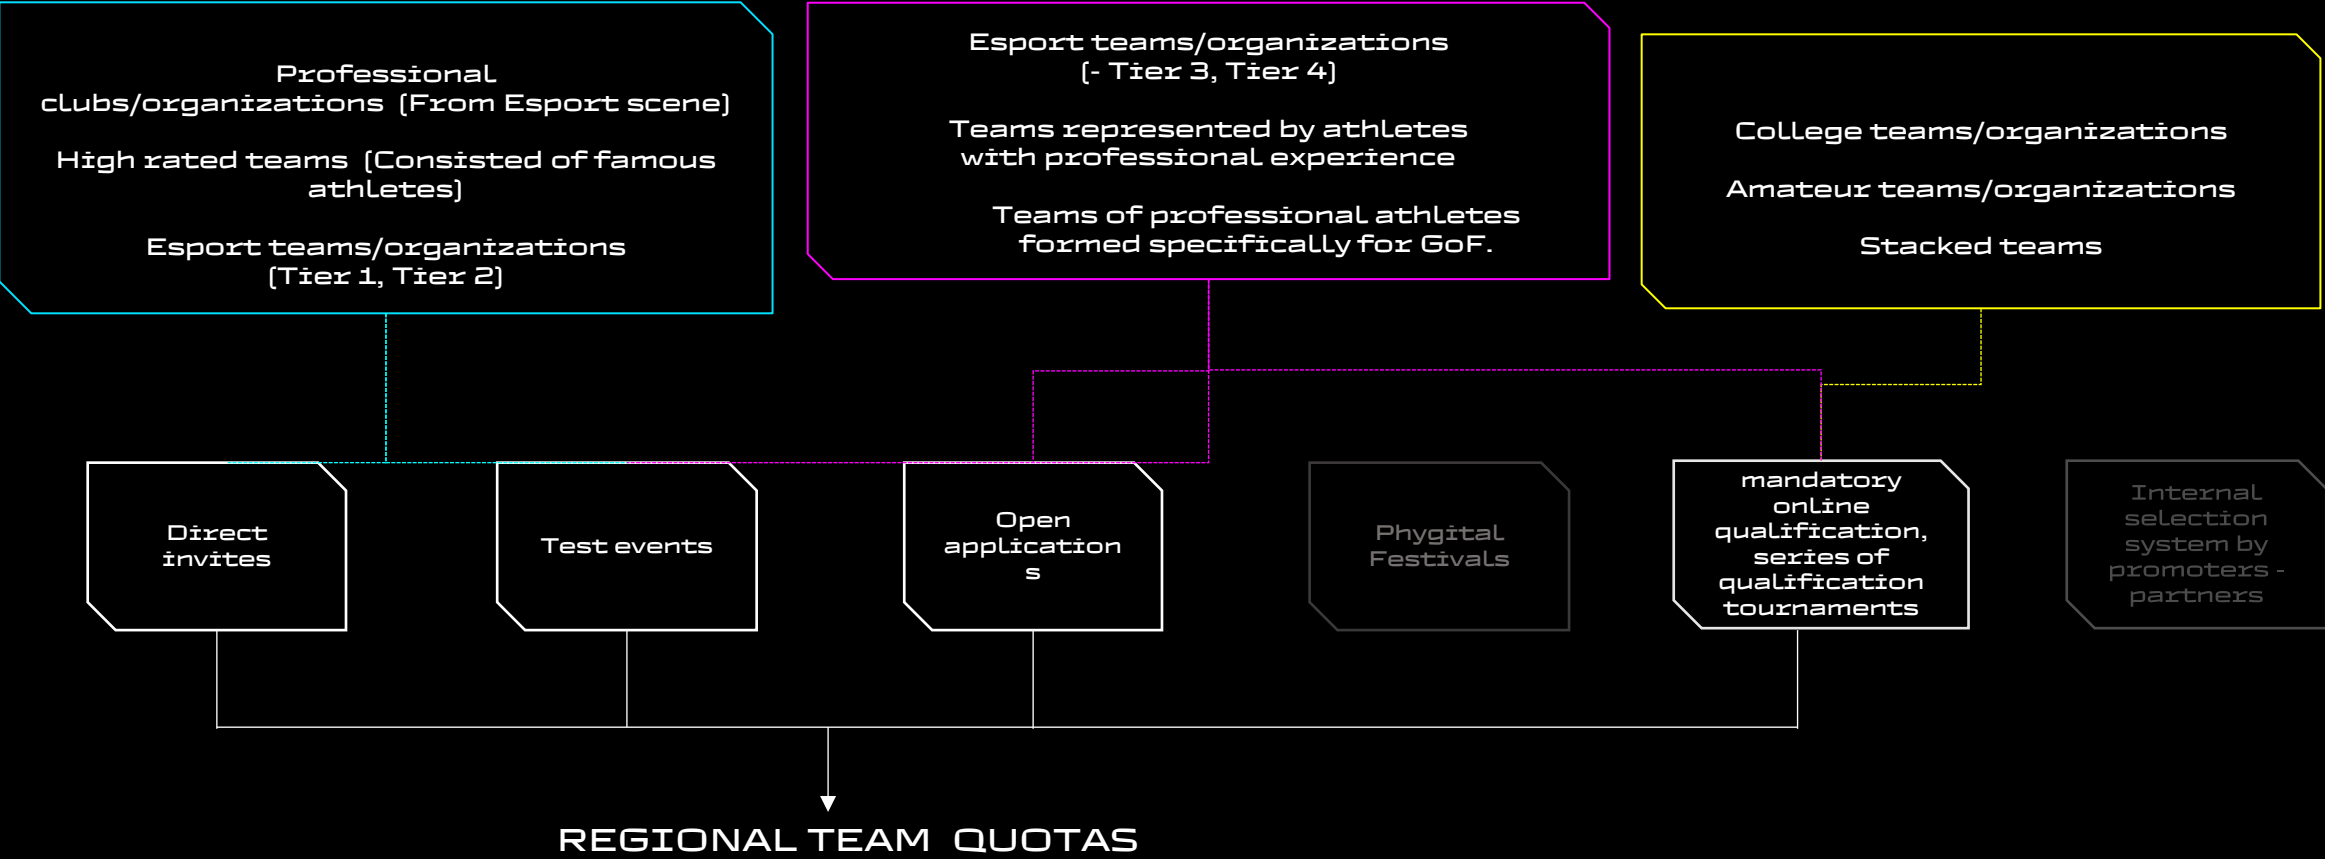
Professional clubs/organizations (From Esport scene)

High rated teams (Consisted of famous athletes)

Esport teams/organizations (Tier 1, Tier 2)

Esport teams/organizations (- Tier 3, Tier 4)

Teams represented by athletes with professional experience

Teams of professional athletes formed specifically for GoF.

College teams/organizations

Amateur teams/organizations

Stacked teams

Direct invites

Test events

Open application s

Phygital Festivals

mandatory online qualification, series of qualification tournaments

Internal selection system by promoters - partners

REGIONAL TEAM QUOTAS